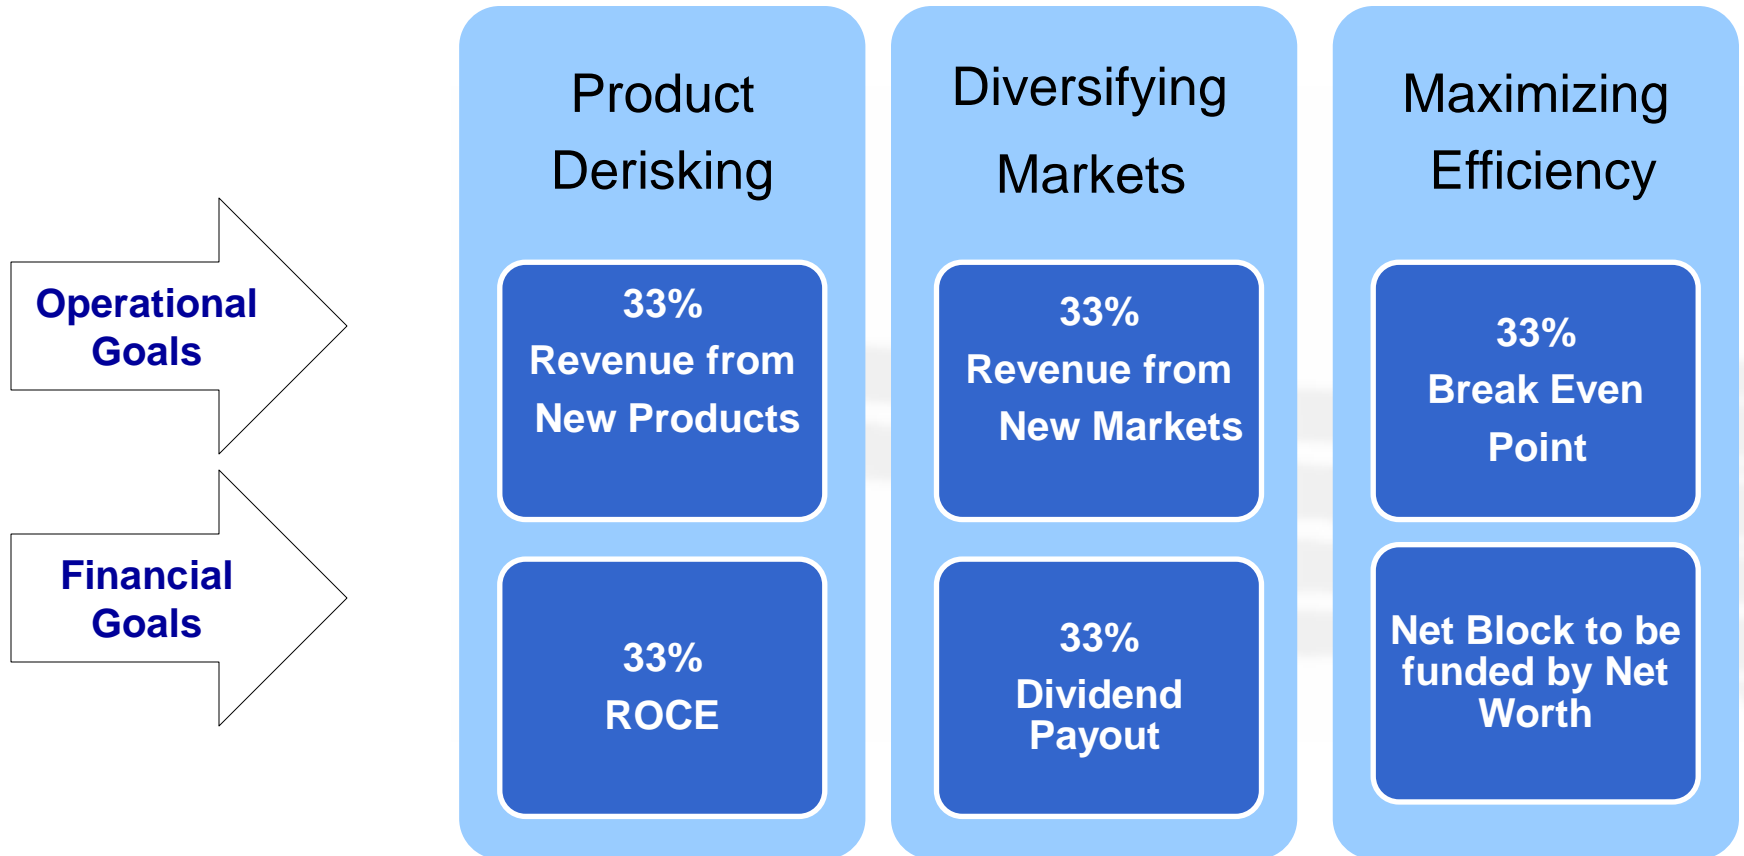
Operational Goals

Financial Goals

Product Derisking

33%
Revenue from New Products

33%
ROCE

Diversifying Markets

33%
Revenue from New Markets

33%
Dividend Payout

Maximizing Efficiency

33%
Break Even Point

Net Block to be funded by Net Worth